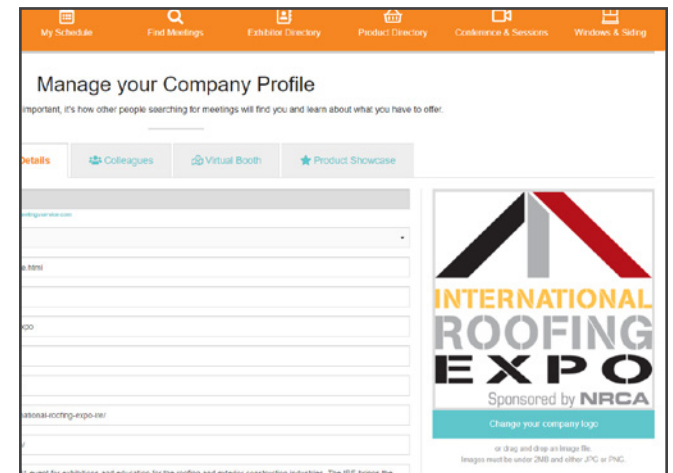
My Schedule
Find Meetings
Exhibitor Directory
Product Directory
Conference & Sessions
Windows & Siding

Manage your Company Profile

important, it's how other people searching for meetings will find you and learn about what you have to offer.

Details
Colleagues
Virtual Booth
Product Showcase

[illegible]

e.html

xpo

national-roofing-expo-ire/

INTERNATIONAL
ROOFING
EXPO
Sponsored by NRCA

Change your company logo

or drag and drop an image file.
Images must be under 2MB and either JPG or PNG.

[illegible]